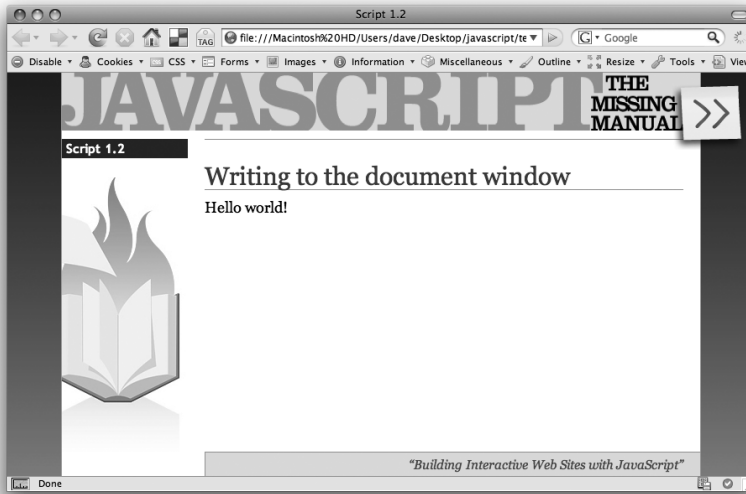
Script 1.2

TAG file:///Macintosh%20HD/Users/dave/Desktop/javascript/te ▼ Google

Disable ▾ Cookies ▾ CSS ▾ Forms ▾ Images ▾ Information ▾ Miscellaneous ▾ Outline ▾ Resize ▾ Tools ▾ View

JAVASCRIPT THE MISSING MANUAL >>

Script 1.2

Writing to the document window

Hello world!

"Building Interactive Web Sites with JavaScript"

Done